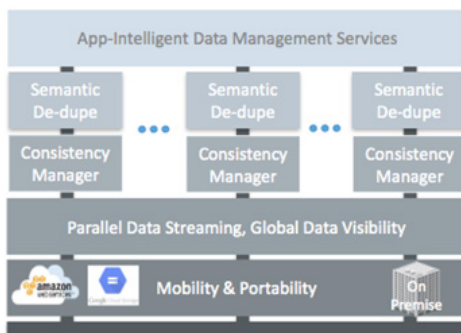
App-Intelligent Data Management Services

Semantic De-dupe

Consistency Manager

Semantic De-dupe

Consistency Manager

Semantic De-dupe

Consistency Manager

Parallel Data Streaming, Global Data Visibility

amazon web services

Google Cloud Storage

Mobility & Portability

On Premise